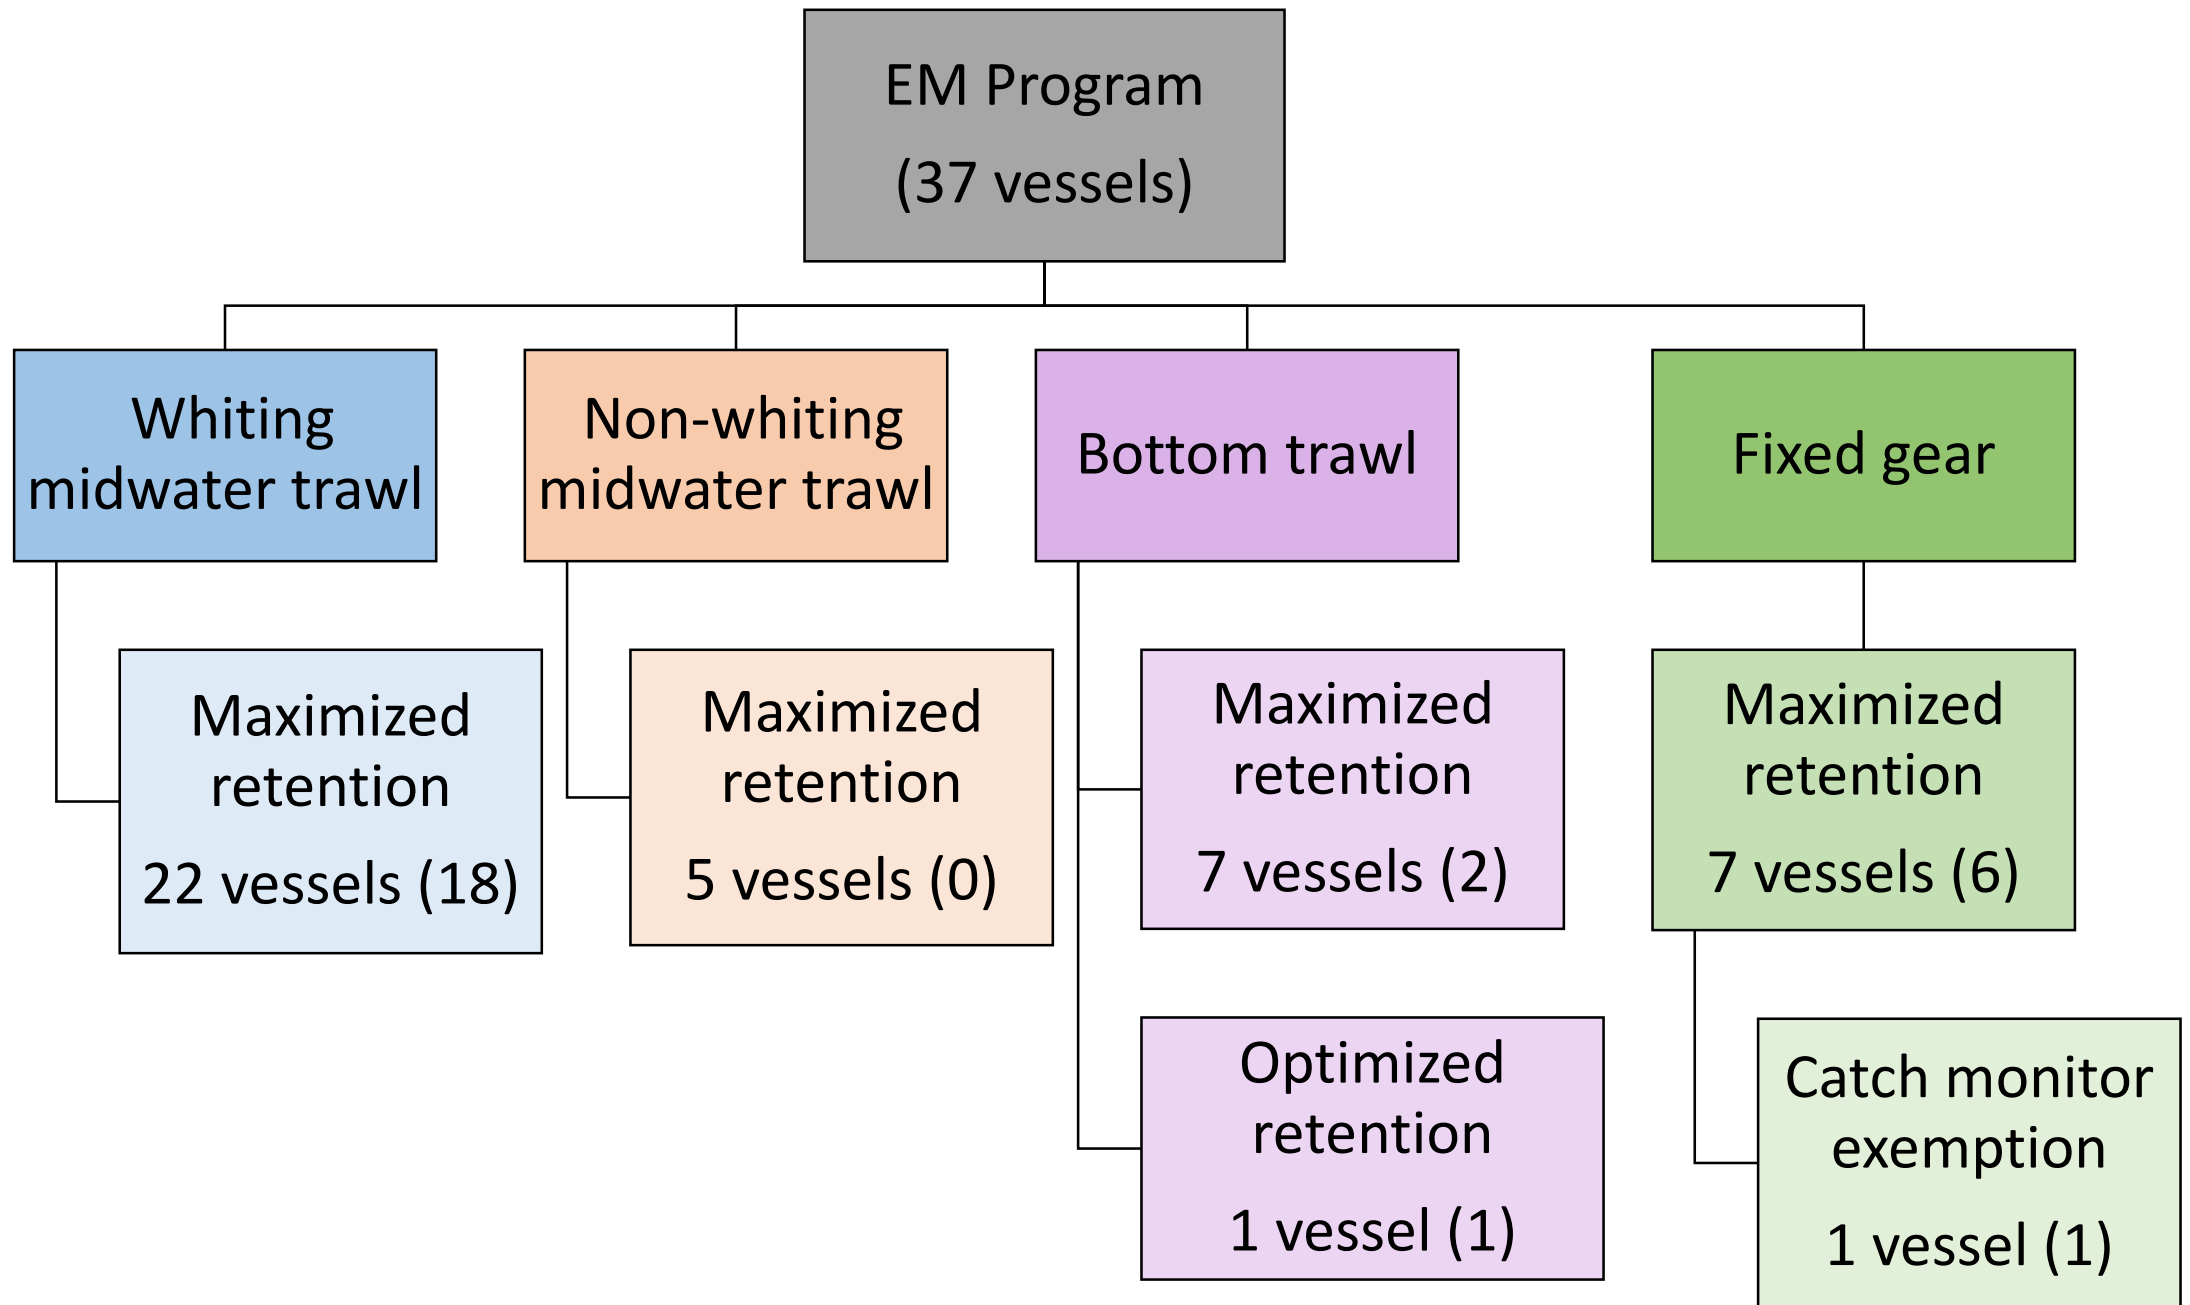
EM Program

(37 vessels)

Whiting midwater trawl

Non-whiting midwater trawl

Bottom trawl

Fixed gear

Maximized retention

22 vessels (18)

Maximized retention

5 vessels (0)

Maximized retention

7 vessels (2)

Optimized retention

1 vessel (1)

Maximized retention

7 vessels (6)

Catch monitor exemption

1 vessel (1)